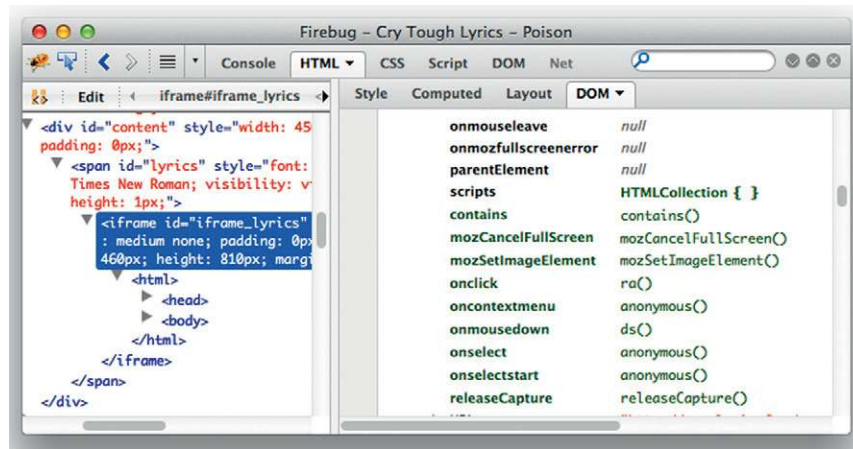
Firebug – Cry Tough Lyrics – Poison

Console HTML ▾ CSS Script DOM Net

Edit iframe#iframe_lyrics

Style Computed Layout DOM ▾

<div id="content" style="width: 45
padding: 0px;">
<span id="lyrics" style="font:
Times New Roman; visibility: v
height: 1px;">
<iframe id="iframe_lyrics"
: medium none; padding: 0px
460px; height: 810px; margi
<html>
<head>
<body>
</html>
</iframe>
</span>
</div>

| | |
|---|---|
| onmouseleave | null |
| onmozfullscreenerror | null |
| parentElement | null |
| scripts | HTMLCollection { } |
| contains | contains() |
| mozCancelFullScreen | mozCancelFullScreen() |
| mozSetImageElement | mozSetImageElement() |
| onclick | ra() |
| oncontextmenu | anonymous() |
| onmousedown | ds() |
| onselect | anonymous() |
| onselectstart | anonymous() |
| releaseCapture | releaseCapture() |